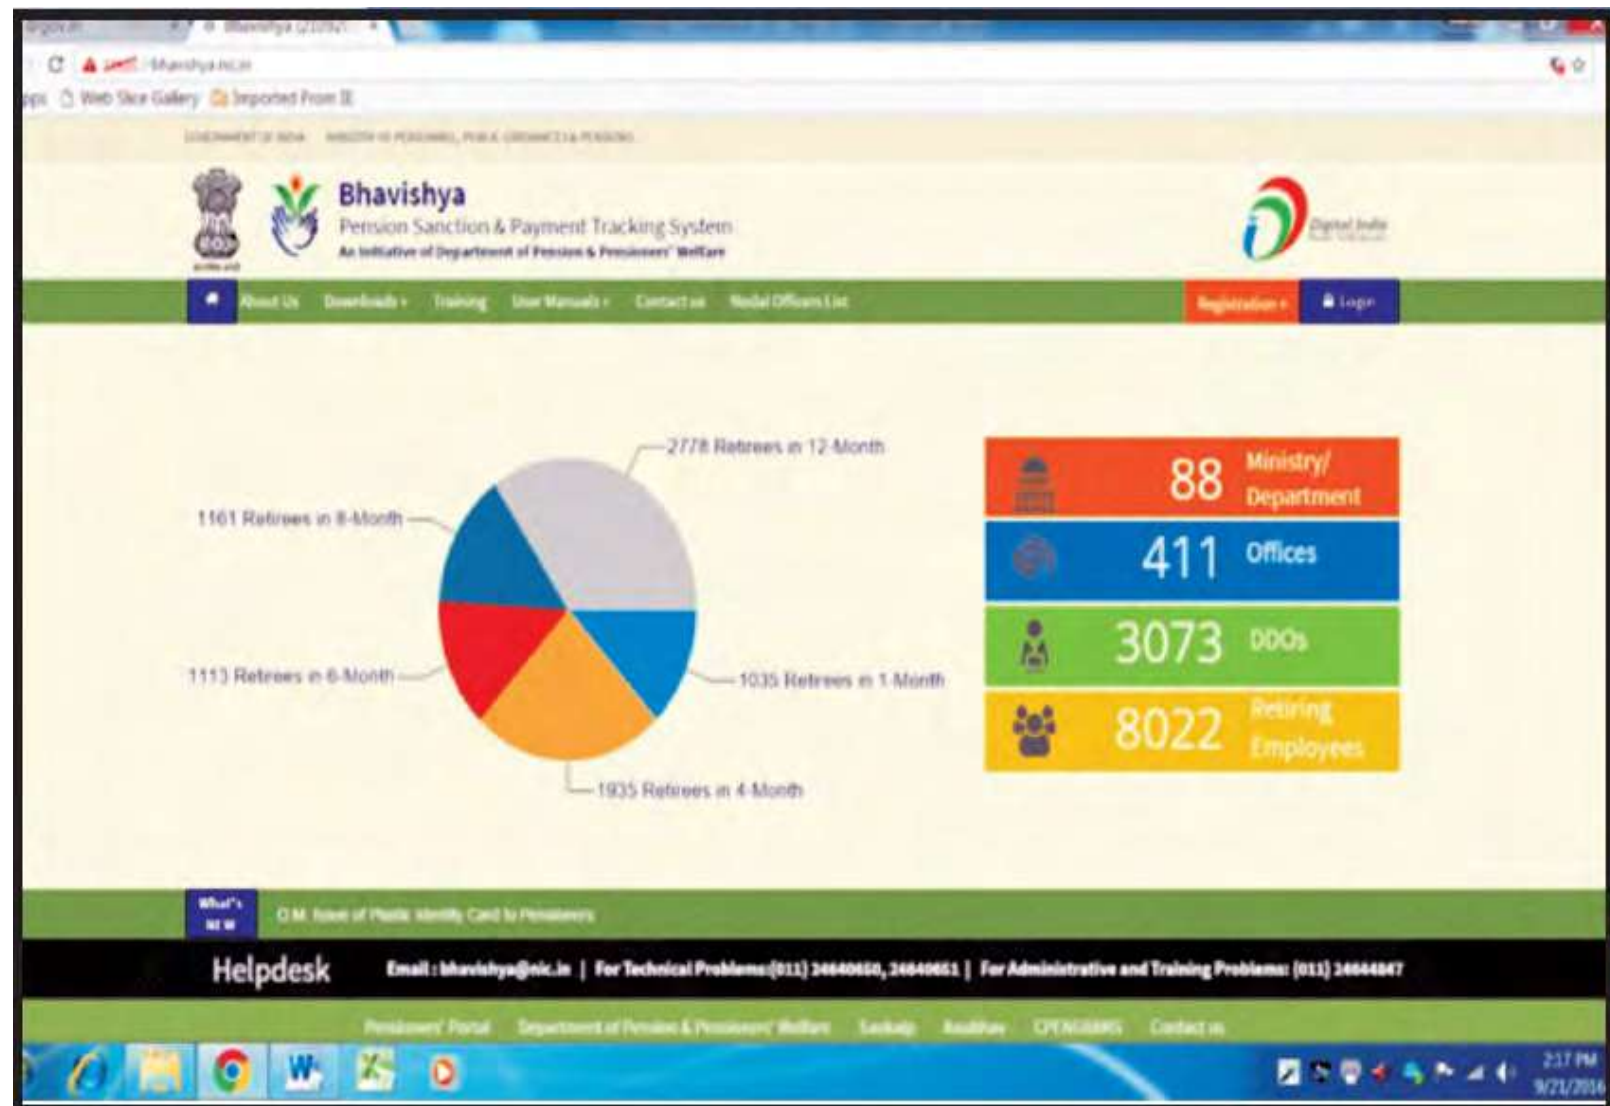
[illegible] Bhavishya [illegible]

bhavishya.nic.in

Web Slice Gallery Imported From IE

GOVERNMENT OF INDIA MINISTRY OF PERSONNEL, PUBLIC GRIEVANCES & PENSIONS

Bhavishya
Pension Sanction & Payment Tracking System
An Initiative of Department of Pension & Pensioners' Welfare

Digital India

About Us Downloads Training User Manuals Contact us Nodal Officers List Registration Login

2778 Retirees in 12-Month
1161 Retirees in 8-Month
1113 Retirees in 6-Month
1035 Retirees in 1-Month
1935 Retirees in 4-Month

88 Ministry/ Department
411 Offices
3073 DDOs
8022 Retiring Employees

What's New O.M. Issue of Plastic Identity Card to Pensioners

Helpdesk Email : bhavishya@nic.in | For Technical Problems:(011) 24640650, 24640651 | For Administrative and Training Problems: (011) 24644847

Pensioners' Portal Department of Pension & Pensioners' Welfare Sankalp Anubhav CPENGRAMS Contact us

2:17 PM
9/21/2016